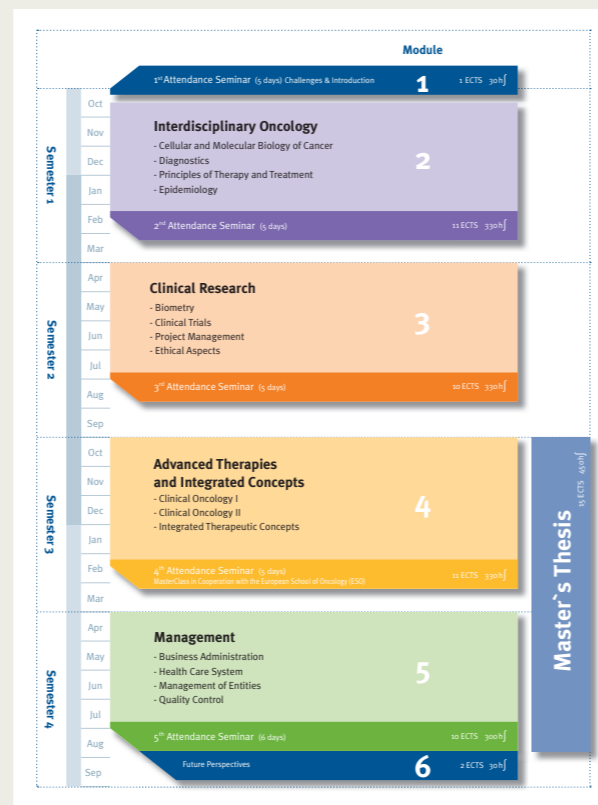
Module

1st Attendance Seminar (5 days) Challenges & Introduction 1 1 ECTS 30h

Semester 1
Oct
Nov
Dec
Jan
Feb
Mar

Interdisciplinary Oncology
- Cellular and Molecular Biology of Cancer
- Diagnostics
- Principles of Therapy and Treatment
- Epidemiology
2
2nd Attendance Seminar (5 days) 11 ECTS 330h

Semester 2
Apr
May
Jun
Jul
Aug
Sep

Clinical Research
- Biometry
- Clinical Trials
- Project Management
- Ethical Aspects
3
3rd Attendance Seminar (5 days) 10 ECTS 330h

Semester 3
Oct
Nov
Dec
Jan
Feb
Mar

Advanced Therapies and Integrated Concepts
- Clinical Oncology I
- Clinical Oncology II
- Integrated Therapeutic Concepts
4
4th Attendance Seminar (5 days)
MasterClass in Cooperation with the European School of Oncology (ESO) 11 ECTS 330h

Master´s Thesis 15 ECTS 450h

Semester 4
Apr
May
Jun
Jul
Aug
Sep

Management
- Business Administration
- Health Care System
- Management of Entities
- Quality Control
5
5th Attendance Seminar (6 days) 10 ECTS 300h

Future Perspectives 6 2 ECTS 30h